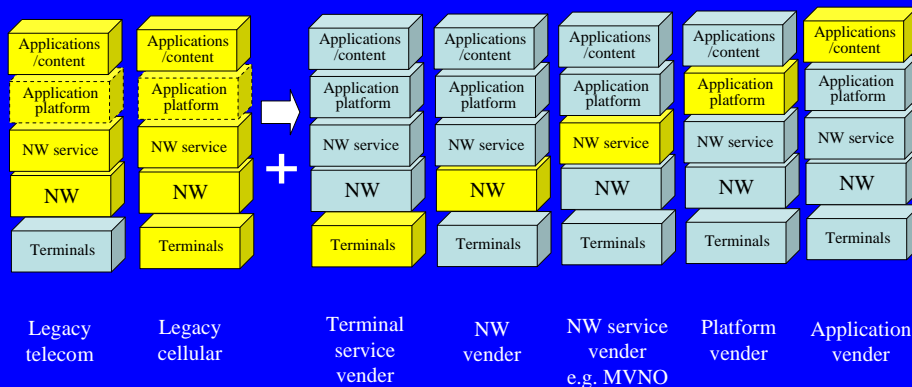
Applications /content
Application platform
NW service
NW
Terminals

Applications /content
Application platform
NW service
NW
Terminals

+

Applications /content
Application platform
NW service
NW
Terminals

Applications /content
Application platform
NW service
NW
Terminals

Applications /content
Application platform
NW service
NW
Terminals

Applications /content
Application platform
NW service
NW
Terminals

Applications /content
Application platform
NW service
NW
Terminals

Legacy telecom

Legacy cellular

Terminal service vender

NW vender

NW service vender e.g. MVNO

Platform vender

Application vender